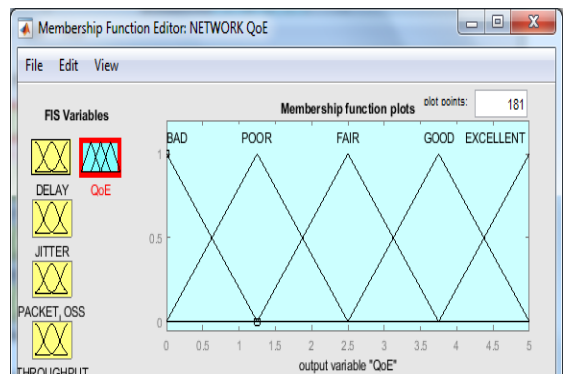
Membership Function Editor: NETWORK QoE

File Edit View

FIS Variables

DELAY QoE

JITTER

PACKET_LOSS

THROUGHPUT

Membership function plots

plot points: 181

BAD POOR FAIR GOOD EXCELLENT

1

0.5

0

0 0.5 1 1.5 2 2.5 3 3.5 4 4.5 5

output variable "QoE"